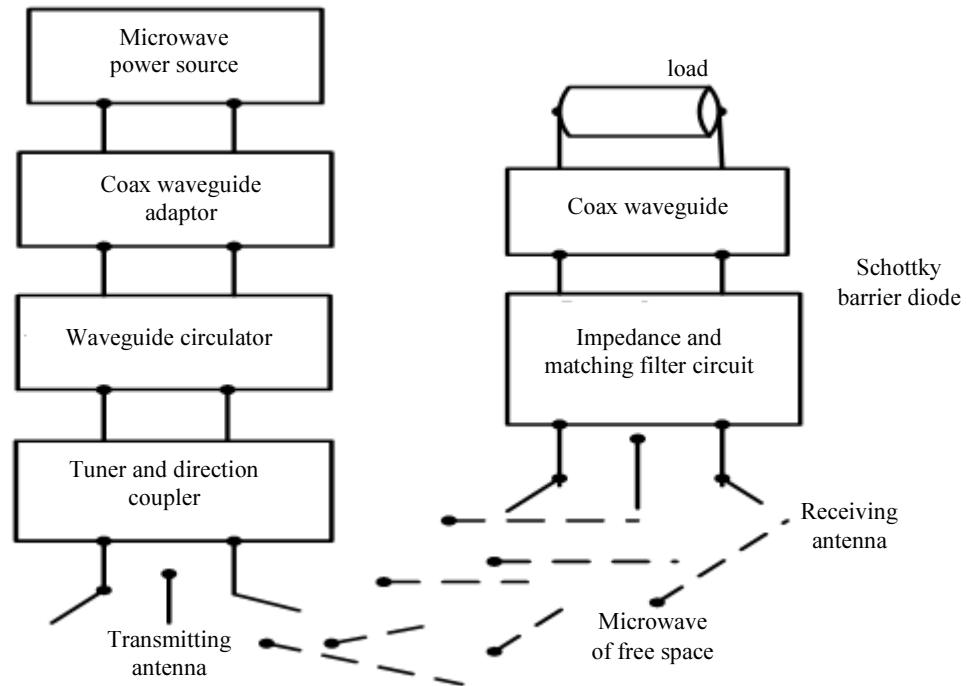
Microwave power source

Coax waveguide adaptor

Waveguide circulator

Tuner and direction coupler

Transmitting antenna

load

Coax waveguide

Schottky barrier diode

Impedance and matching filter circuit

Receiving antenna

Microwave of free space